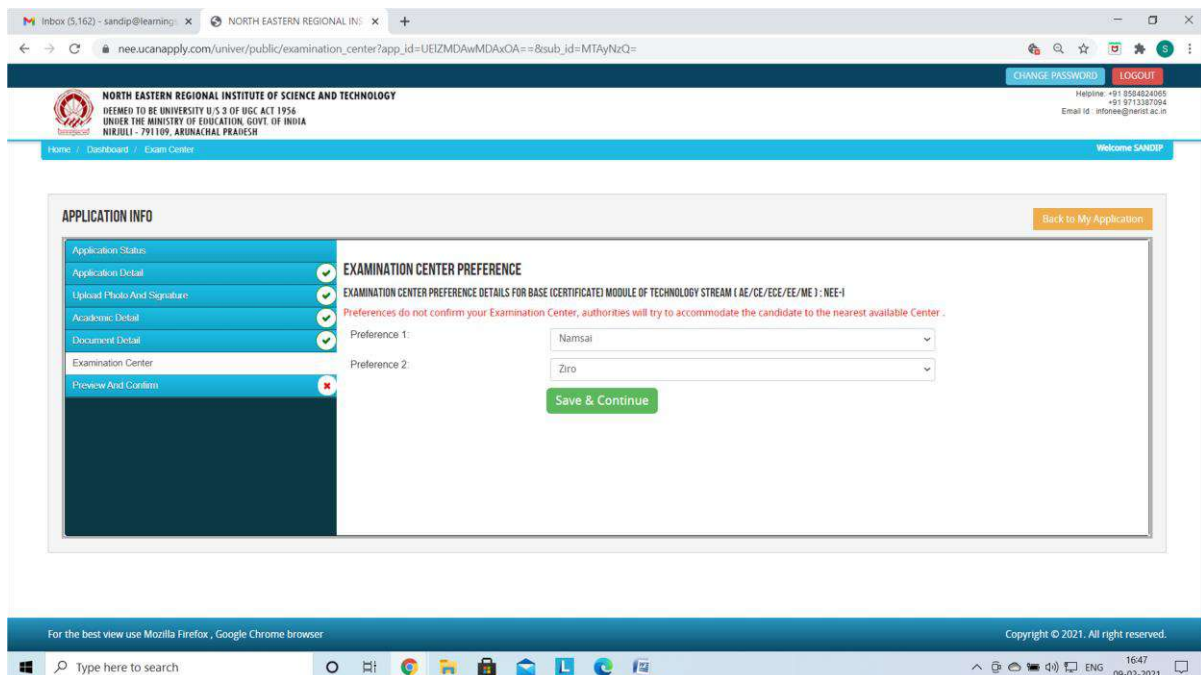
Inbox (5,162) - sandip@learning ×
NORTH EASTERN REGIONAL INS ×
+

nee.ucanapply.com/univer/public/examination_center?app_id=UEIZMDAwMDAxOA==&sub_id=MTAyNzQ=

CHANGE PASSWORD
LOGOUT

NORTH EASTERN REGIONAL INSTITUTE OF SCIENCE AND TECHNOLOGY
DEEMED TO BE UNIVERSITY U/S 3 OF UGC ACT 1956
UNDER THE MINISTRY OF EDUCATION, GOVT. OF INDIA
NIRJULI - 791109, ARUNACHAL PRADESH

Helpline: +91 8584824065
+91 9713387094
Email Id : infonee@nerist.ac.in

Home / Dashboard / Exam Center

Welcome SANDIP

APPLICATION INFO

Back to My Application

Application Status
Application Detail
Upload Photo And Signature
Academic Detail
Document Detail
Examination Center
Preview And Confirm

EXAMINATION CENTER PREFERENCE

EXAMINATION CENTER PREFERENCE DETAILS FOR BASE (CERTIFICATE) MODULE OF TECHNOLOGY STREAM ( AE/CE/ECE/EE/ME ) : NEE-I

Preferences do not confirm your Examination Center, authorities will try to accommodate the candidate to the nearest available Center .

Preference 1: Namsai

Preference 2: Ziro

Save & Continue

For the best view use Mozilla Firefox , Google Chrome browser

Copyright © 2021. All right reserved.

Type here to search

ENG 16:47 09-02-2021